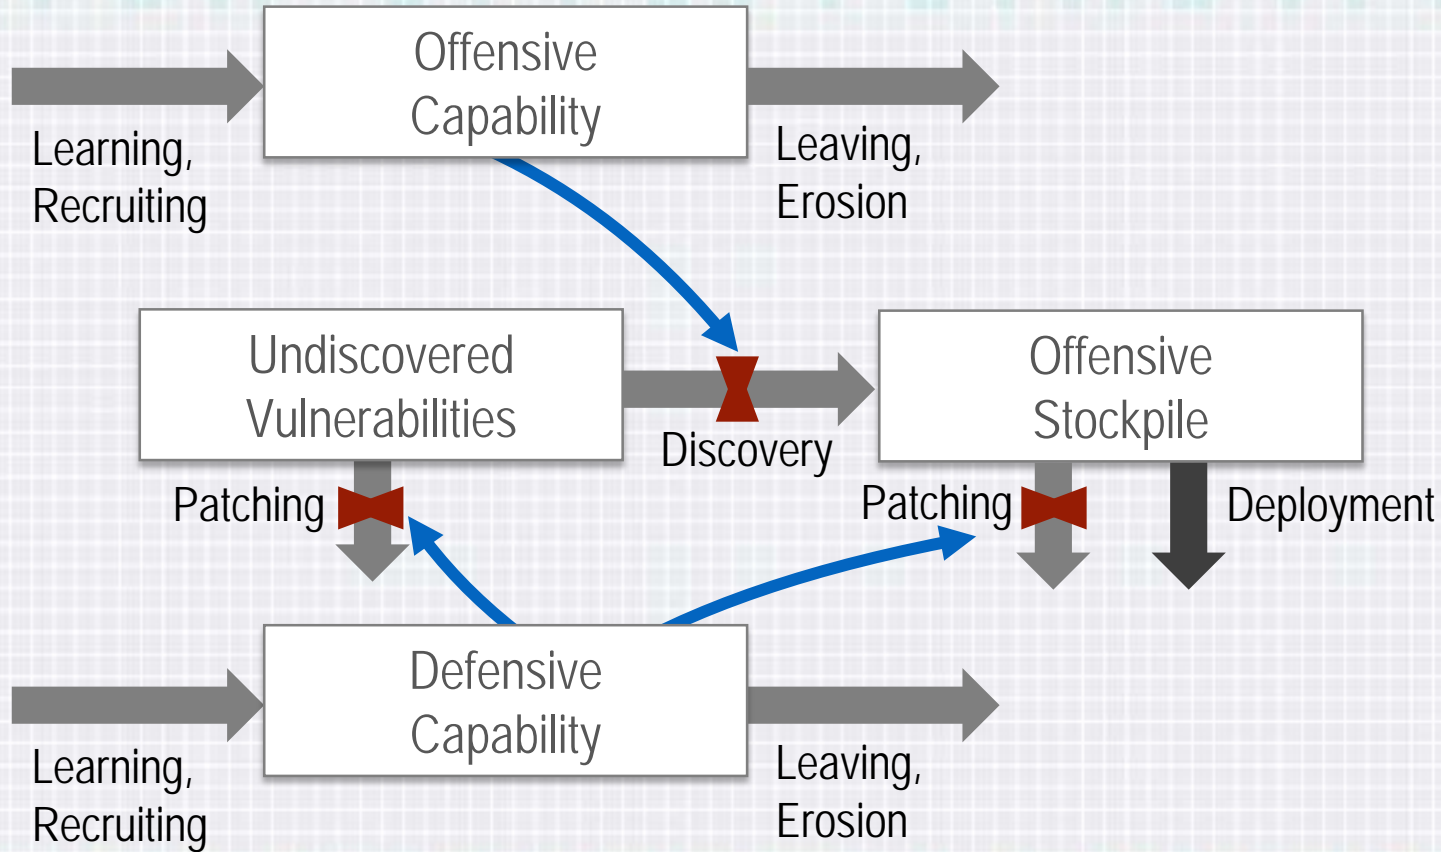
Offensive Capability

Learning, Recruiting

Leaving, Erosion

Undiscovered Vulnerabilities

Discovery

Offensive Stockpile

Patching

Patching

Deployment

Defensive Capability

Learning, Recruiting

Leaving, Erosion